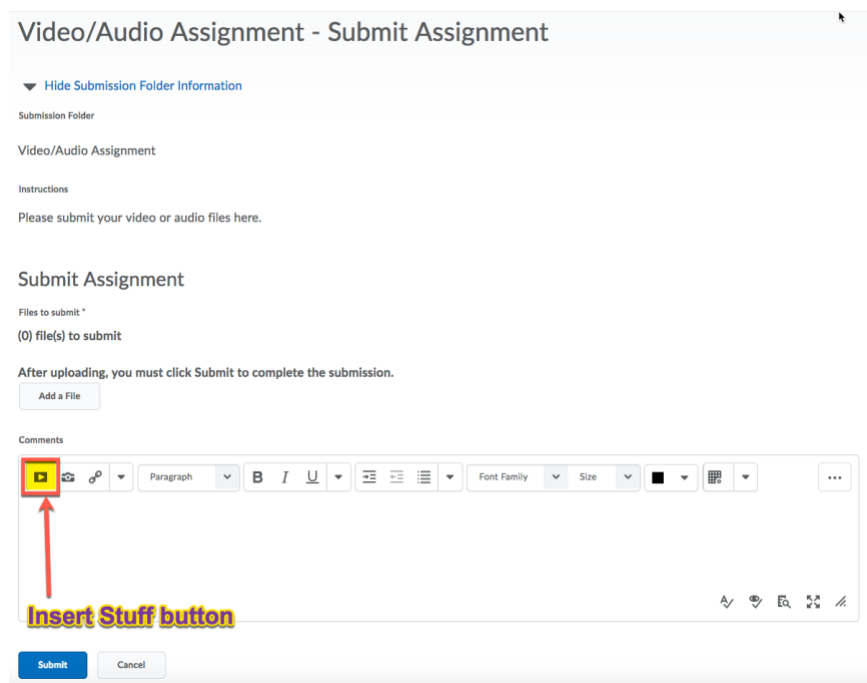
Video/Audio Assignment - Submit Assignment

Hide Submission Folder Information

Submission Folder

Video/Audio Assignment

Instructions

Please submit your video or audio files here.

Submit Assignment

Files to submit *

(0) file(s) to submit

After uploading, you must click Submit to complete the submission.

Add a File

Comments

Paragraph B I U Font Family Size

Insert Stuff button

Submit Cancel